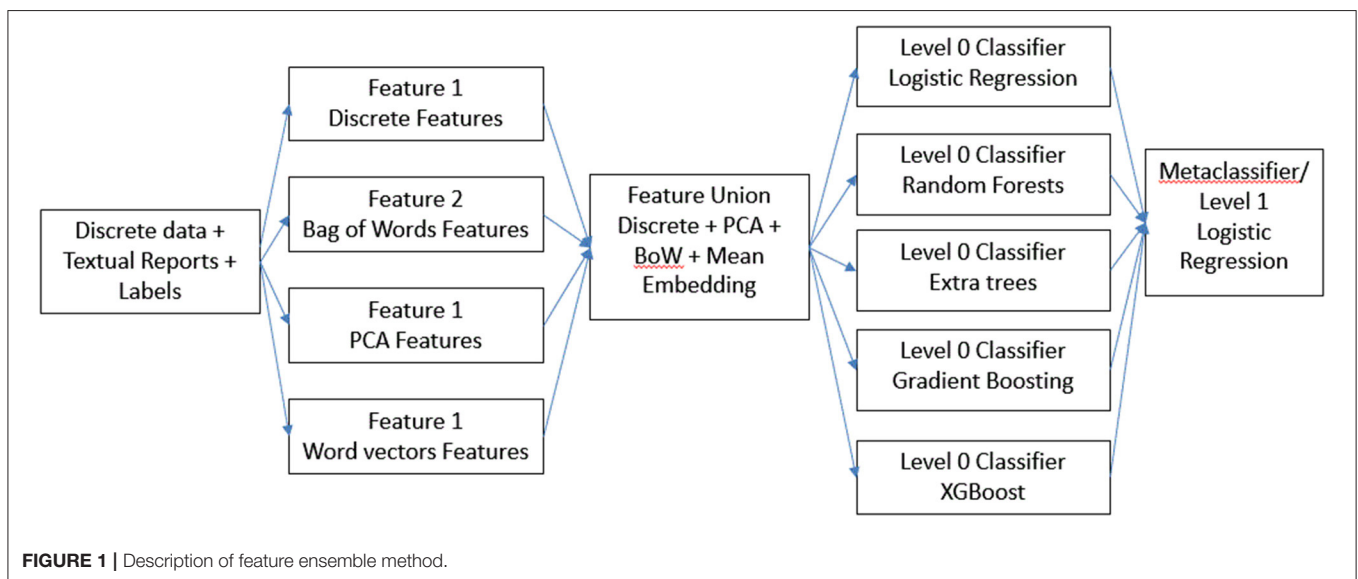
Discrete data + Textual Reports + Labels

Feature 1
Discrete Features

Feature 2
Bag of Words Features

Feature 1
PCA Features

Feature 1
Word vectors Features

Feature Union
Discrete + PCA + BoW + Mean Embedding

Level 0 Classifier
Logistic Regression

Level 0 Classifier
Random Forests

Level 0 Classifier
Extra trees

Level 0 Classifier
Gradient Boosting

Level 0 Classifier
XGBoost

Metaclassifier/ Level 1 Logistic Regression

FIGURE 1 | Description of feature ensemble method.